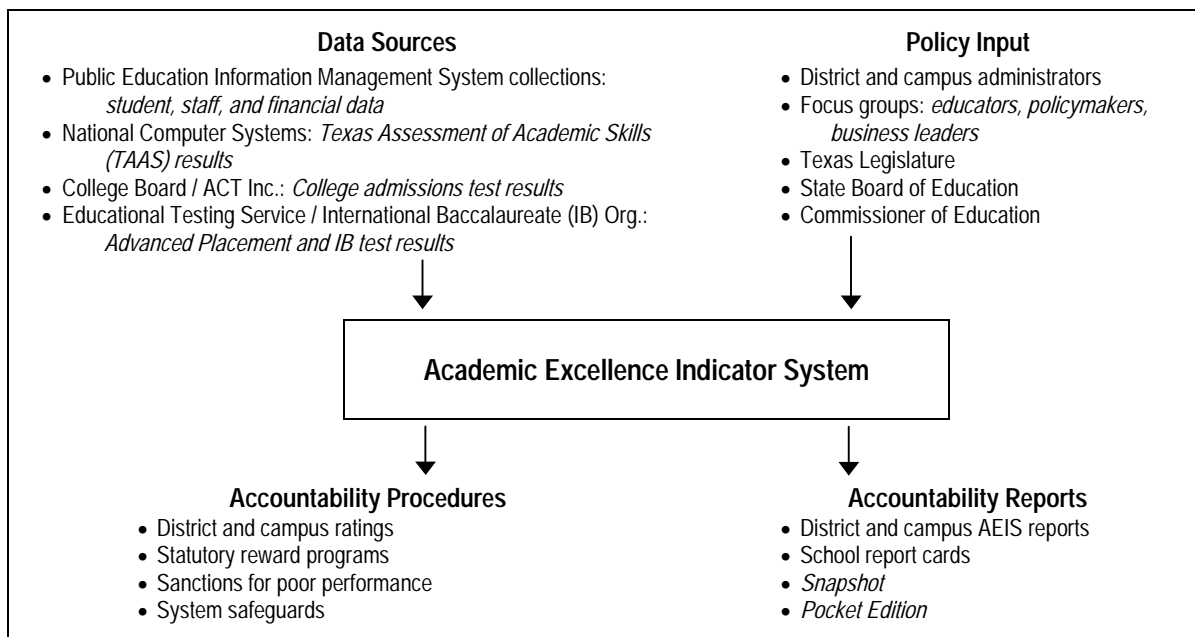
Data Sources

- Public Education Information Management System collections: *student, staff, and financial data*
- National Computer Systems: *Texas Assessment of Academic Skills (TAAS) results*
- College Board / ACT Inc.: *College admissions test results*
- Educational Testing Service / International Baccalaureate (IB) Org.: *Advanced Placement and IB test results*

Policy Input

- District and campus administrators
- Focus groups: *educators, policymakers, business leaders*
- Texas Legislature
- State Board of Education
- Commissioner of Education

Academic Excellence Indicator System

Accountability Procedures

- District and campus ratings
- Statutory reward programs
- Sanctions for poor performance
- System safeguards

Accountability Reports

- District and campus AEIS reports
- School report cards
- *Snapshot*
- *Pocket Edition*